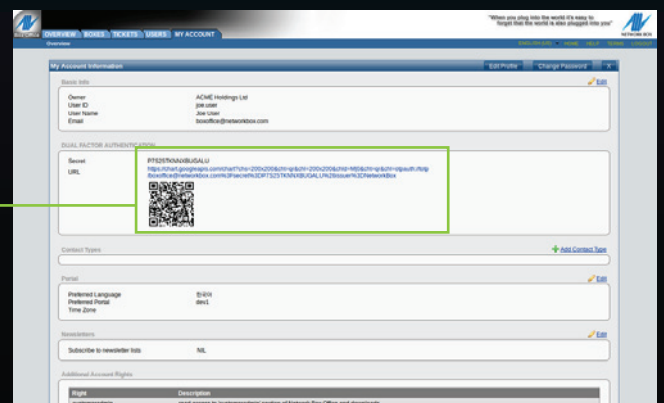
Box Office | OVERVIEW | BOXES | TICKETS | USERS | MY ACCOUNT

Overview

"When you plug into the world it's easy to forget that the world is also plugged into you"

NETWORK BOX

ENGLISH (UK) | HOME | HELP | TERMS | LOGOUT

My Account Information

Edit Profile | Change Password | X

Basic Info

Edit

Owner ACME Holdings Ltd
User ID joe.user
User Name Joe User
Email boxoffice@networkbox.com

DUAL FACTOR AUTHENTICATION

Secret P7S25TKNNXBUGALU
URL https://chart.googleapis.com/chart?chs=200x200&chld=M|0&cht=qr&chl=otpauth://totp/boxoffice@networkbox.com%3Fsecret%3DP7S25TKNNXBUGALU%26issuer%3DNetworkBox

Contact Types

Add Contact Type

Portal

Edit

Preferred Language 한국어
Preferred Portal dev1
Time Zone

Newsletters

Edit

Subscribe to newsletter lists NIL

Additional Account Rights

| Right | Description |
|---|---|
| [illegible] | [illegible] |